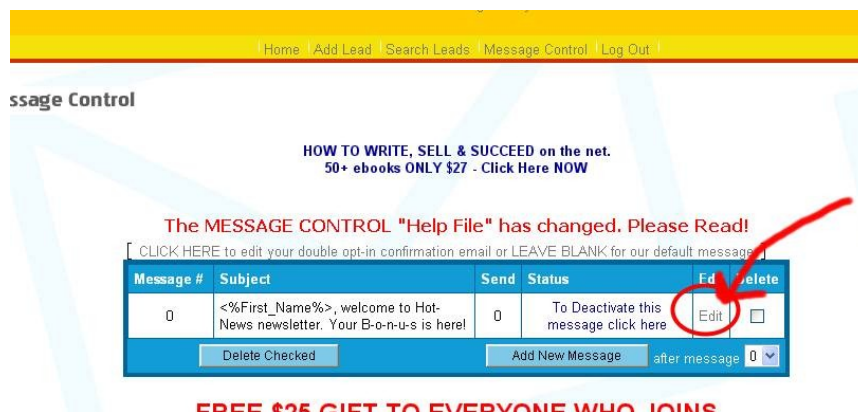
Home | Add Lead | Search Leads | Message Control | Log Out

ssage Control

HOW TO WRITE, SELL & SUCCEED on the net.
50+ ebooks ONLY $27 - Click Here NOW

The MESSAGE CONTROL "Help File" has changed. Please Read!

[ CLICK HERE to edit your double opt-in confirmation email or LEAVE BLANK for our default message ]

| Message # | Subject | Send | Status | Ed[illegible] | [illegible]elete |
|---|---|---|---|---|---|
| 0 | <%First_Name%>, welcome to Hot-News newsletter. Your B-o-n-u-s is here! | 0 | To Deactivate this message click here | Edit | ☐ |

Delete Checked | Add New Message | after message 0

FREE $25 GIFT TO EVERYONE WHO JOINS